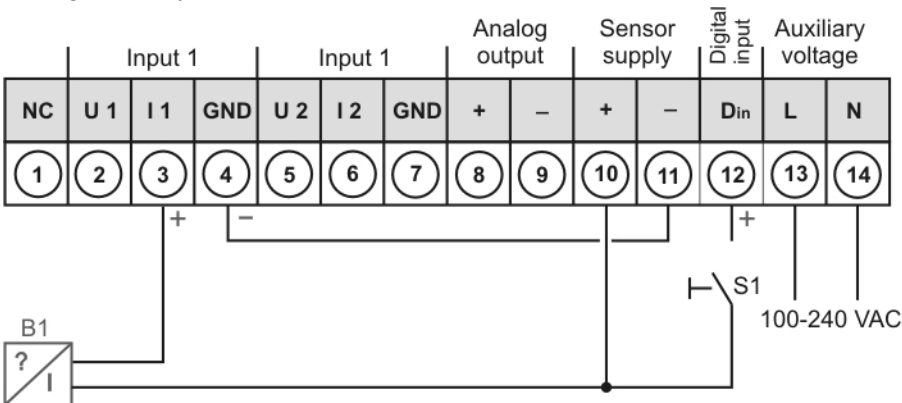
Input 1 | Input 1 | Analog output | Sensor supply | Digital input | Auxiliary voltage

| NC | U 1 | I 1 | GND | U 2 | I 2 | GND | + | – | + | – | $D_{in}$ | L | N |
|---|---|---|---|---|---|---|---|---|---|---|---|---|---|
| 1 | 2 | 3 | 4 | 5 | 6 | 7 | 8 | 9 | 10 | 11 | 12 | 13 | 14 |

+
–
+
S1
100-240 VAC
B1
?
I